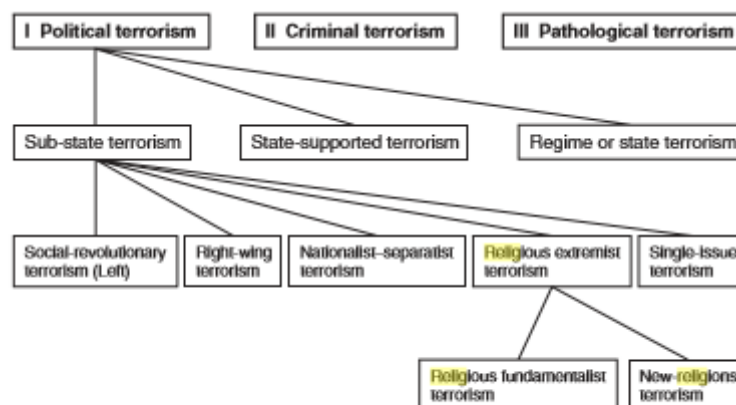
I Political terrorism

II Criminal terrorism

III Pathological terrorism

Sub-state terrorism

State-supported terrorism

Regime or state terrorism

Social-revolutionary terrorism (Left)

Right-wing terrorism

Nationalist-separatist terrorism

Religious extremist terrorism

Single-issue terrorism

Religious fundamentalist terrorism

New-religions terrorism